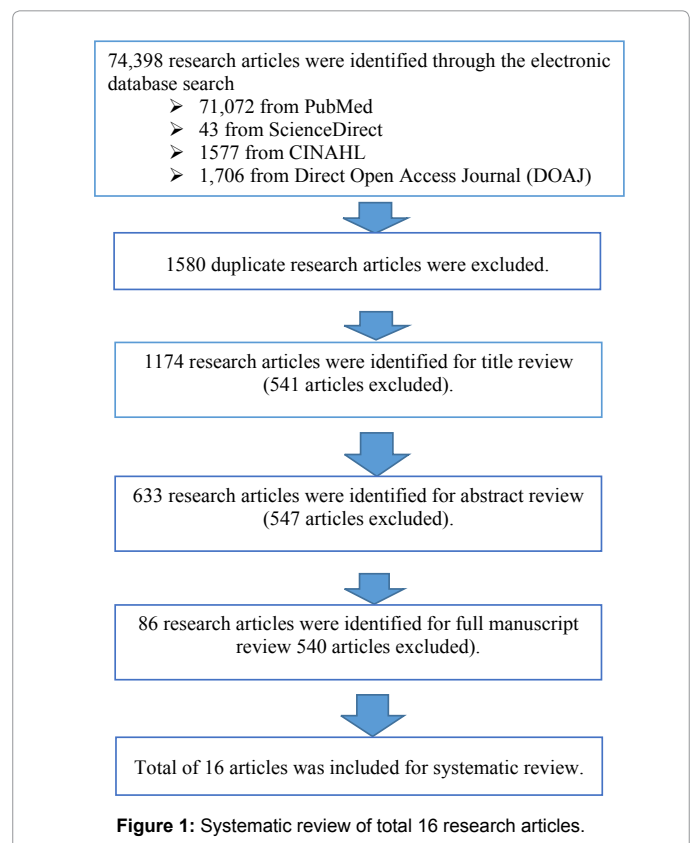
74,398 research articles were identified through the electronic database search

- 71,072 from PubMed
- 43 from ScienceDirect
- 1577 from CINAHL
- 1,706 from Direct Open Access Journal (DOAJ)

1580 duplicate research articles were excluded.

1174 research articles were identified for title review (541 articles excluded).

633 research articles were identified for abstract review (547 articles excluded).

86 research articles were identified for full manuscript review 540 articles excluded).

Total of 16 articles was included for systematic review.

**Figure 1:** Systematic review of total 16 research articles.